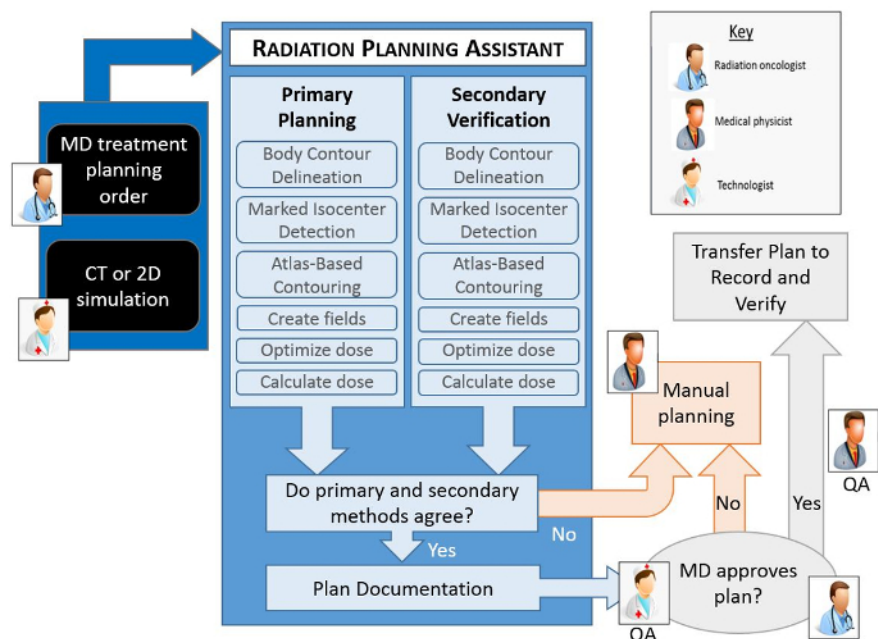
RADIATION PLANNING ASSISTANT

Key
Radiation oncologist
Medical physicist
Technologist

MD treatment planning order

CT or 2D simulation

Primary Planning
Body Contour Delineation
Marked Isocenter Detection
Atlas-Based Contouring
Create fields
Optimize dose
Calculate dose

Secondary Verification
Body Contour Delineation
Marked Isocenter Detection
Atlas-Based Contouring
Create fields
Optimize dose
Calculate dose

Transfer Plan to Record and Verify

Manual planning

Do primary and secondary methods agree?

No

Yes

No

Yes

QA

Plan Documentation

MD approves plan?

QA